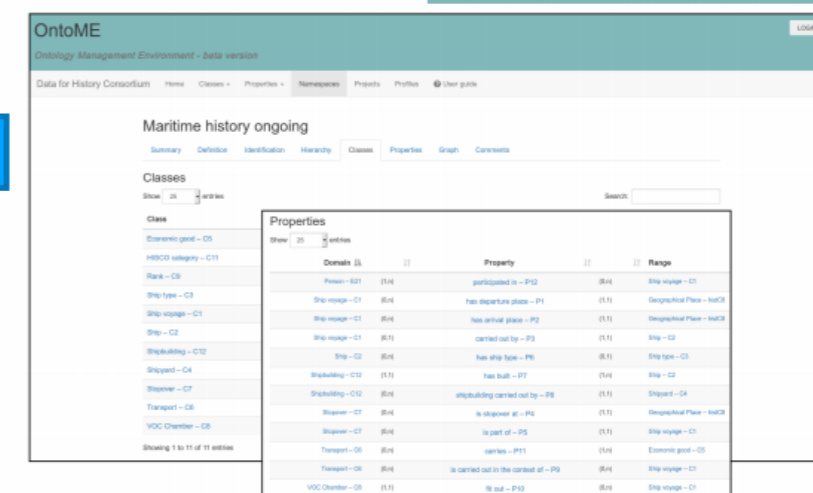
OntoME

Ontology Management Environment - beta version

LOGI

Data for History Consortium Home Classes Properties Namespaces Projects Profiles User guide

Maritime history ongoing

Summary Definition Identification Hierarchy Classes Properties Graph Comments

Classes

Show 25 entries

Search:

| Class |
|---|
| Economic good – C5 |
| HISCO category – C11 |
| Rank – C9 |
| Ship type – C3 |
| Ship voyage – C1 |
| Ship – C2 |
| Shipbuilding – C12 |
| Shipyard – C4 |
| Stopover – C7 |
| Transport – C6 |
| VOC Chamber – C8 |

Showing 1 to 11 of 11 entries

Properties

Show 25 entries

| Domain | | Property | | Range |
|---|---|---|---|---|
| Person – E21 | (1,n) | participated in – P12 | (0,n) | Ship voyage – C1 |
| Ship voyage – C1 | (0,n) | has departure place – P1 | (1,1) | Geographical Place – histC8 |
| Ship voyage – C1 | (0,n) | has arrival place – P2 | (1,1) | Geographical Place – histC8 |
| Ship voyage – C1 | (0,1) | carried out by – P3 | (1,1) | Ship – C2 |
| Ship – C2 | (0,n) | has ship type – P6 | (0,1) | Ship type – C3 |
| Shipbuilding – C12 | (1,1) | has built – P7 | (1,n) | Ship – C2 |
| Shipbuilding – C12 | (0,n) | shipbuilding carried out by – P8 | (1,1) | Shipyard – C4 |
| Stopover – C7 | (0,n) | is stopover at – P4 | (1,1) | Geographical Place – histC8 |
| Stopover – C7 | (0,n) | is part of – P5 | (1,1) | Ship voyage – C1 |
| Transport – C6 | (1,1) | carries – P11 | (1,n) | Economic good – C5 |
| Transport – C6 | (0,n) | is carried out in the context of – P9 | (0,n) | Ship voyage – C1 |
| VOC Chamber – C8 | (0,n) | fit out – P10 | (0,n) | Ship voyage – C1 |